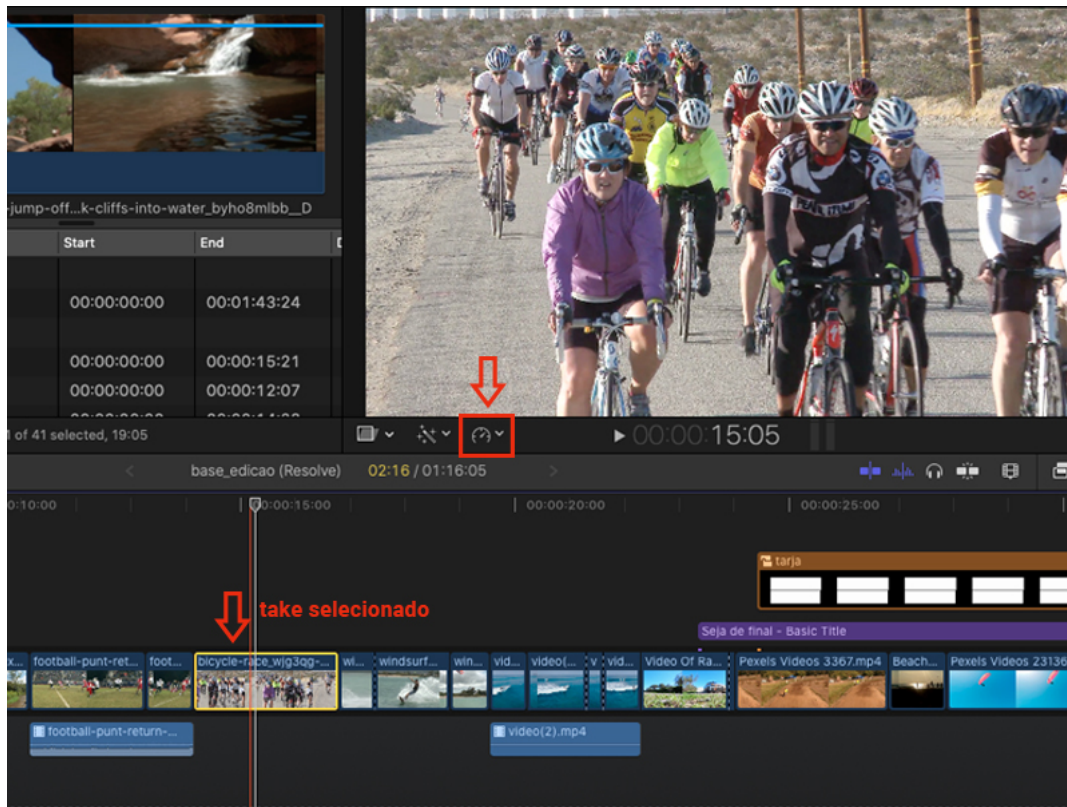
-jump-off...k-cliffs-into-water_byho8mlbb__D

| Start | End |
|---|---|
| 00:00:00:00 | 00:01:43:24 |
| 00:00:00:00 | 00:00:15:21 |
| 00:00:00:00 | 00:00:12:07 |

1 of 41 selected, 19:05

00:00:15:05

base_edicao (Resolve) 02:16 / 01:16:05

00:10:00 00:00:15:00 00:00:20:00 00:00:25:00

tarja

take selecionado

Seja de final - Basic Title

football-punt-ret... foot... bicycle-race_wjg3qg-... wi... windsurf... win... vid... video(... v vid... Video Of Ra... Pexels Videos 3367.mp4 Beach... Pexels Videos 23136

football-punt-return-...

video(2).mp4